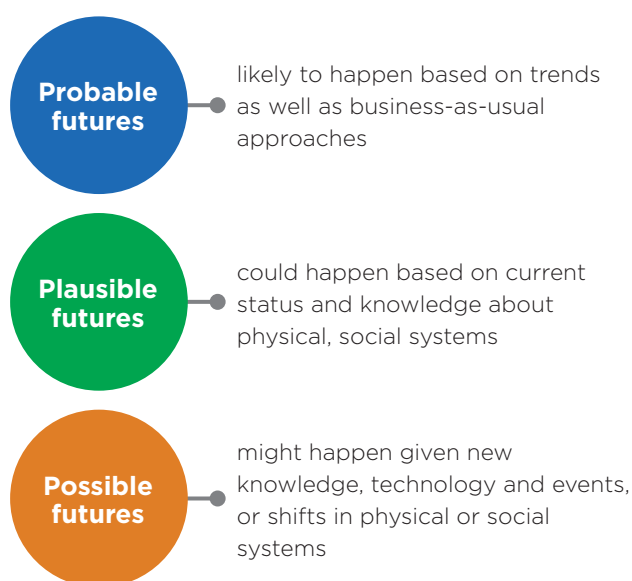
Probable futures

likely to happen based on trends as well as business-as-usual approaches

Plausible futures

could happen based on current status and knowledge about physical, social systems

Possible futures

might happen given new knowledge, technology and events, or shifts in physical or social systems